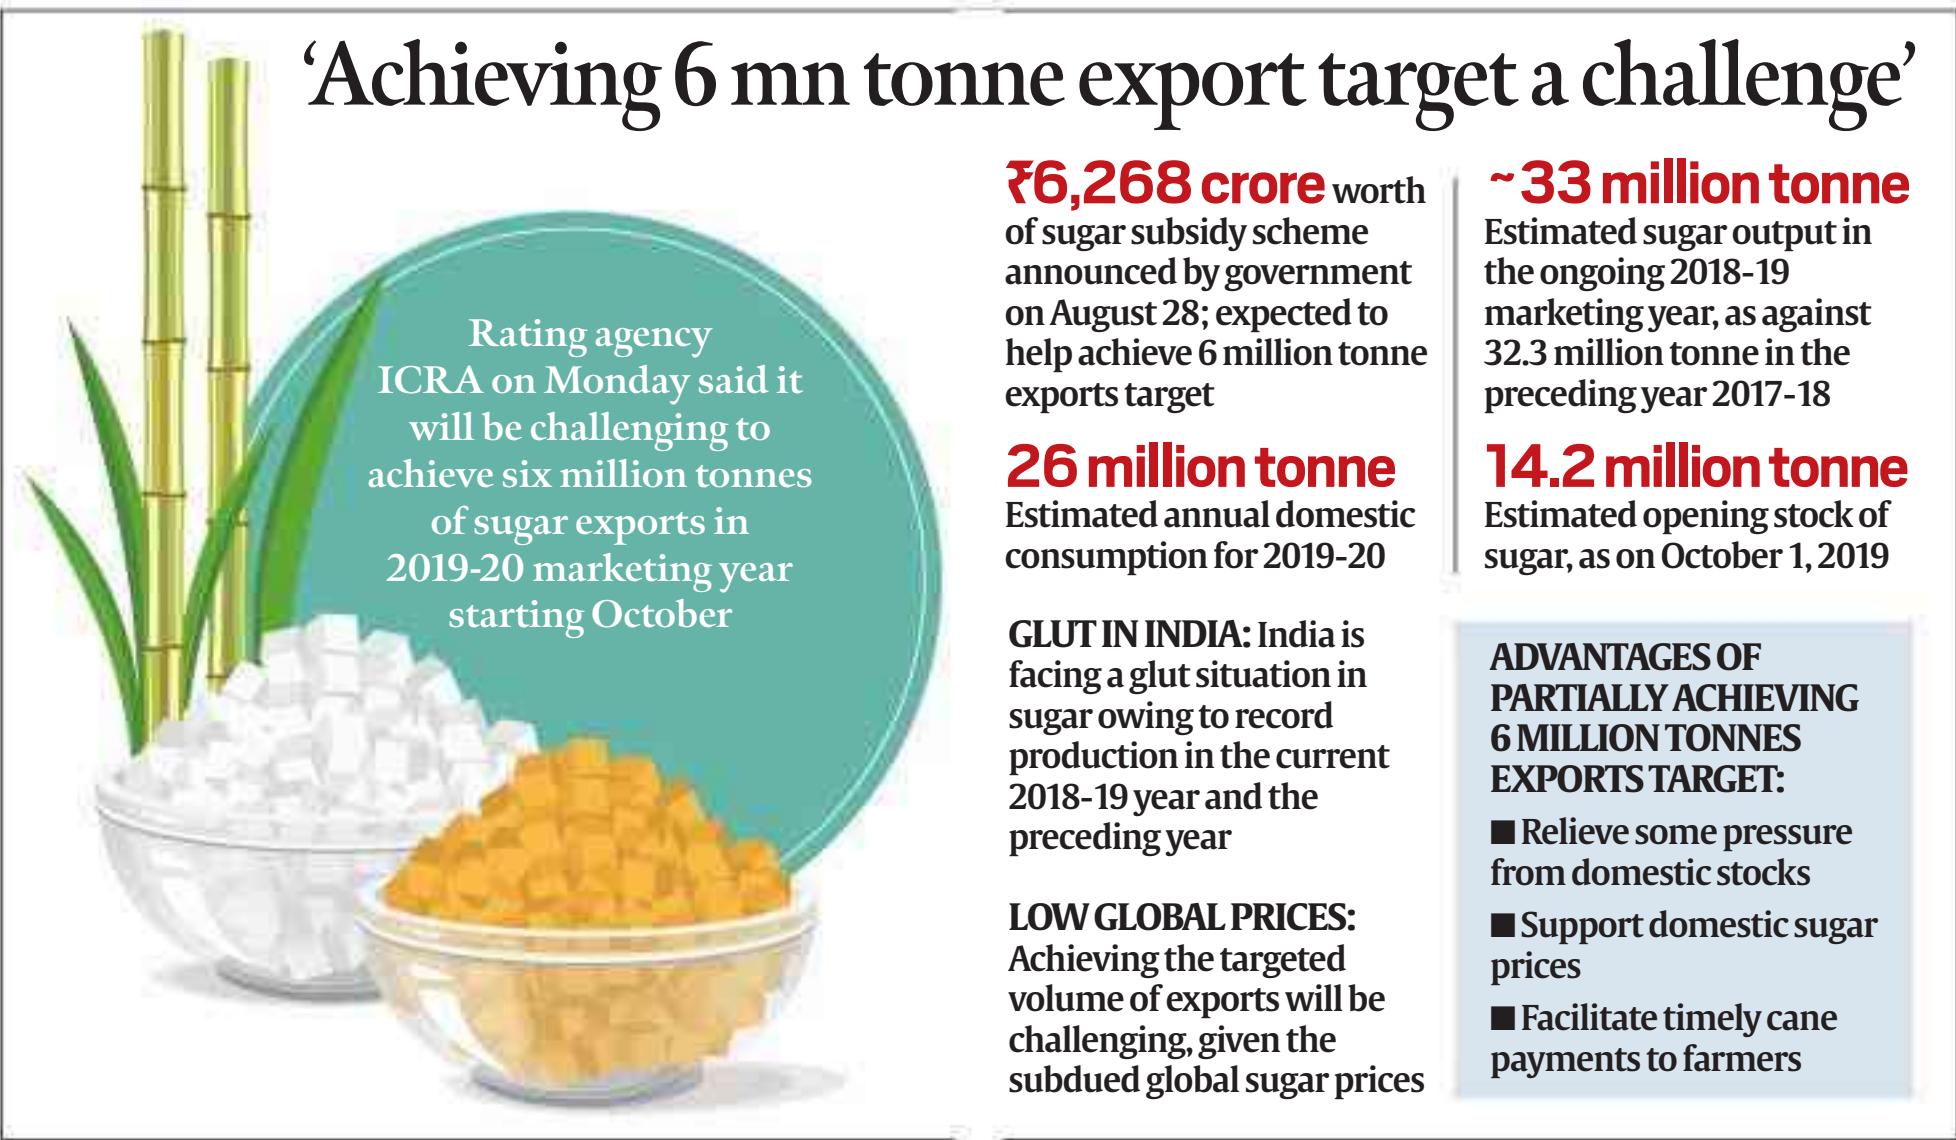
‘Achieving 6 mn tonne export target a challenge’

Rating agency ICRA on Monday said it will be challenging to achieve six million tonnes of sugar exports in 2019-20 marketing year starting October

₹6,268 crore worth of sugar subsidy scheme announced by government on August 28; expected to help achieve 6 million tonne exports target

~33 million tonne
Estimated sugar output in the ongoing 2018-19 marketing year, as against 32.3 million tonne in the preceding year 2017-18

26 million tonne
Estimated annual domestic consumption for 2019-20

14.2 million tonne
Estimated opening stock of sugar, as on October 1, 2019

GLUT IN INDIA: India is facing a glut situation in sugar owing to record production in the current 2018-19 year and the preceding year

LOW GLOBAL PRICES: Achieving the targeted volume of exports will be challenging, given the subdued global sugar prices

ADVANTAGES OF PARTIALLY ACHIEVING 6 MILLION TONNES EXPORTS TARGET:

■ Relieve some pressure from domestic stocks

■ Support domestic sugar prices

■ Facilitate timely cane payments to farmers